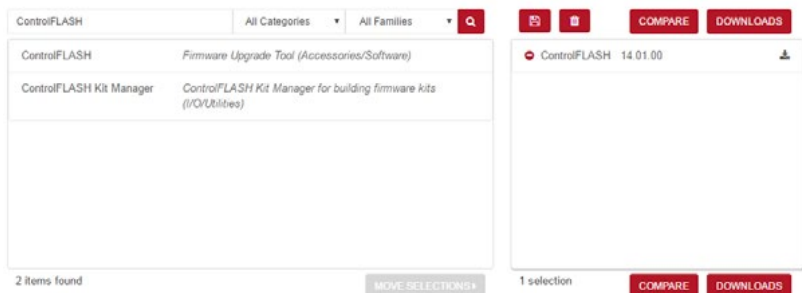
ControlFLASH | All Categories ▾ | All Families ▾

COMPARE DOWNLOADS

ControlFLASH Firmware Upgrade Tool (Accessories/Software)

ControlFLASH Kit Manager ControlFLASH Kit Manager for building firmware kits (I/O/Utilities)

ControlFLASH 14.01.00

2 items found

MOVE SELECTIONS

1 selection

COMPARE DOWNLOADS